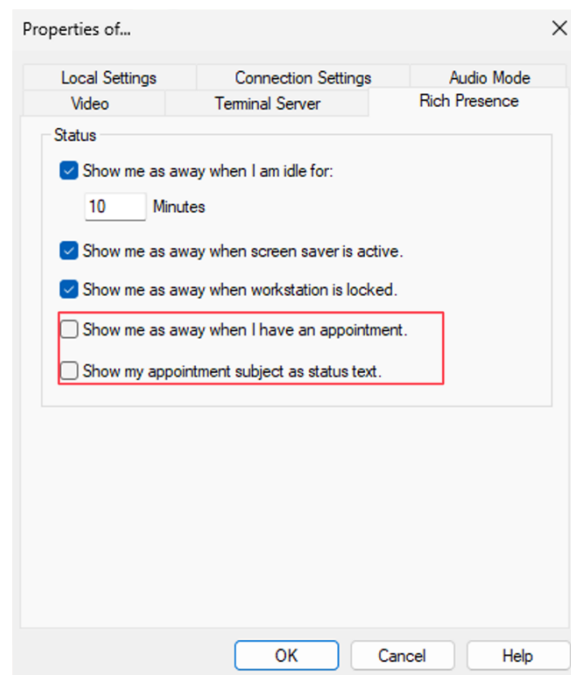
Properties of...

Local Settings
Connection Settings
Audio Mode
Video
Terminal Server
Rich Presence

Status

Show me as away when I am idle for:

10 Minutes

Show me as away when screen saver is active.

Show me as away when workstation is locked.

Show me as away when I have an appointment.

Show my appointment subject as status text.

OK
Cancel
Help